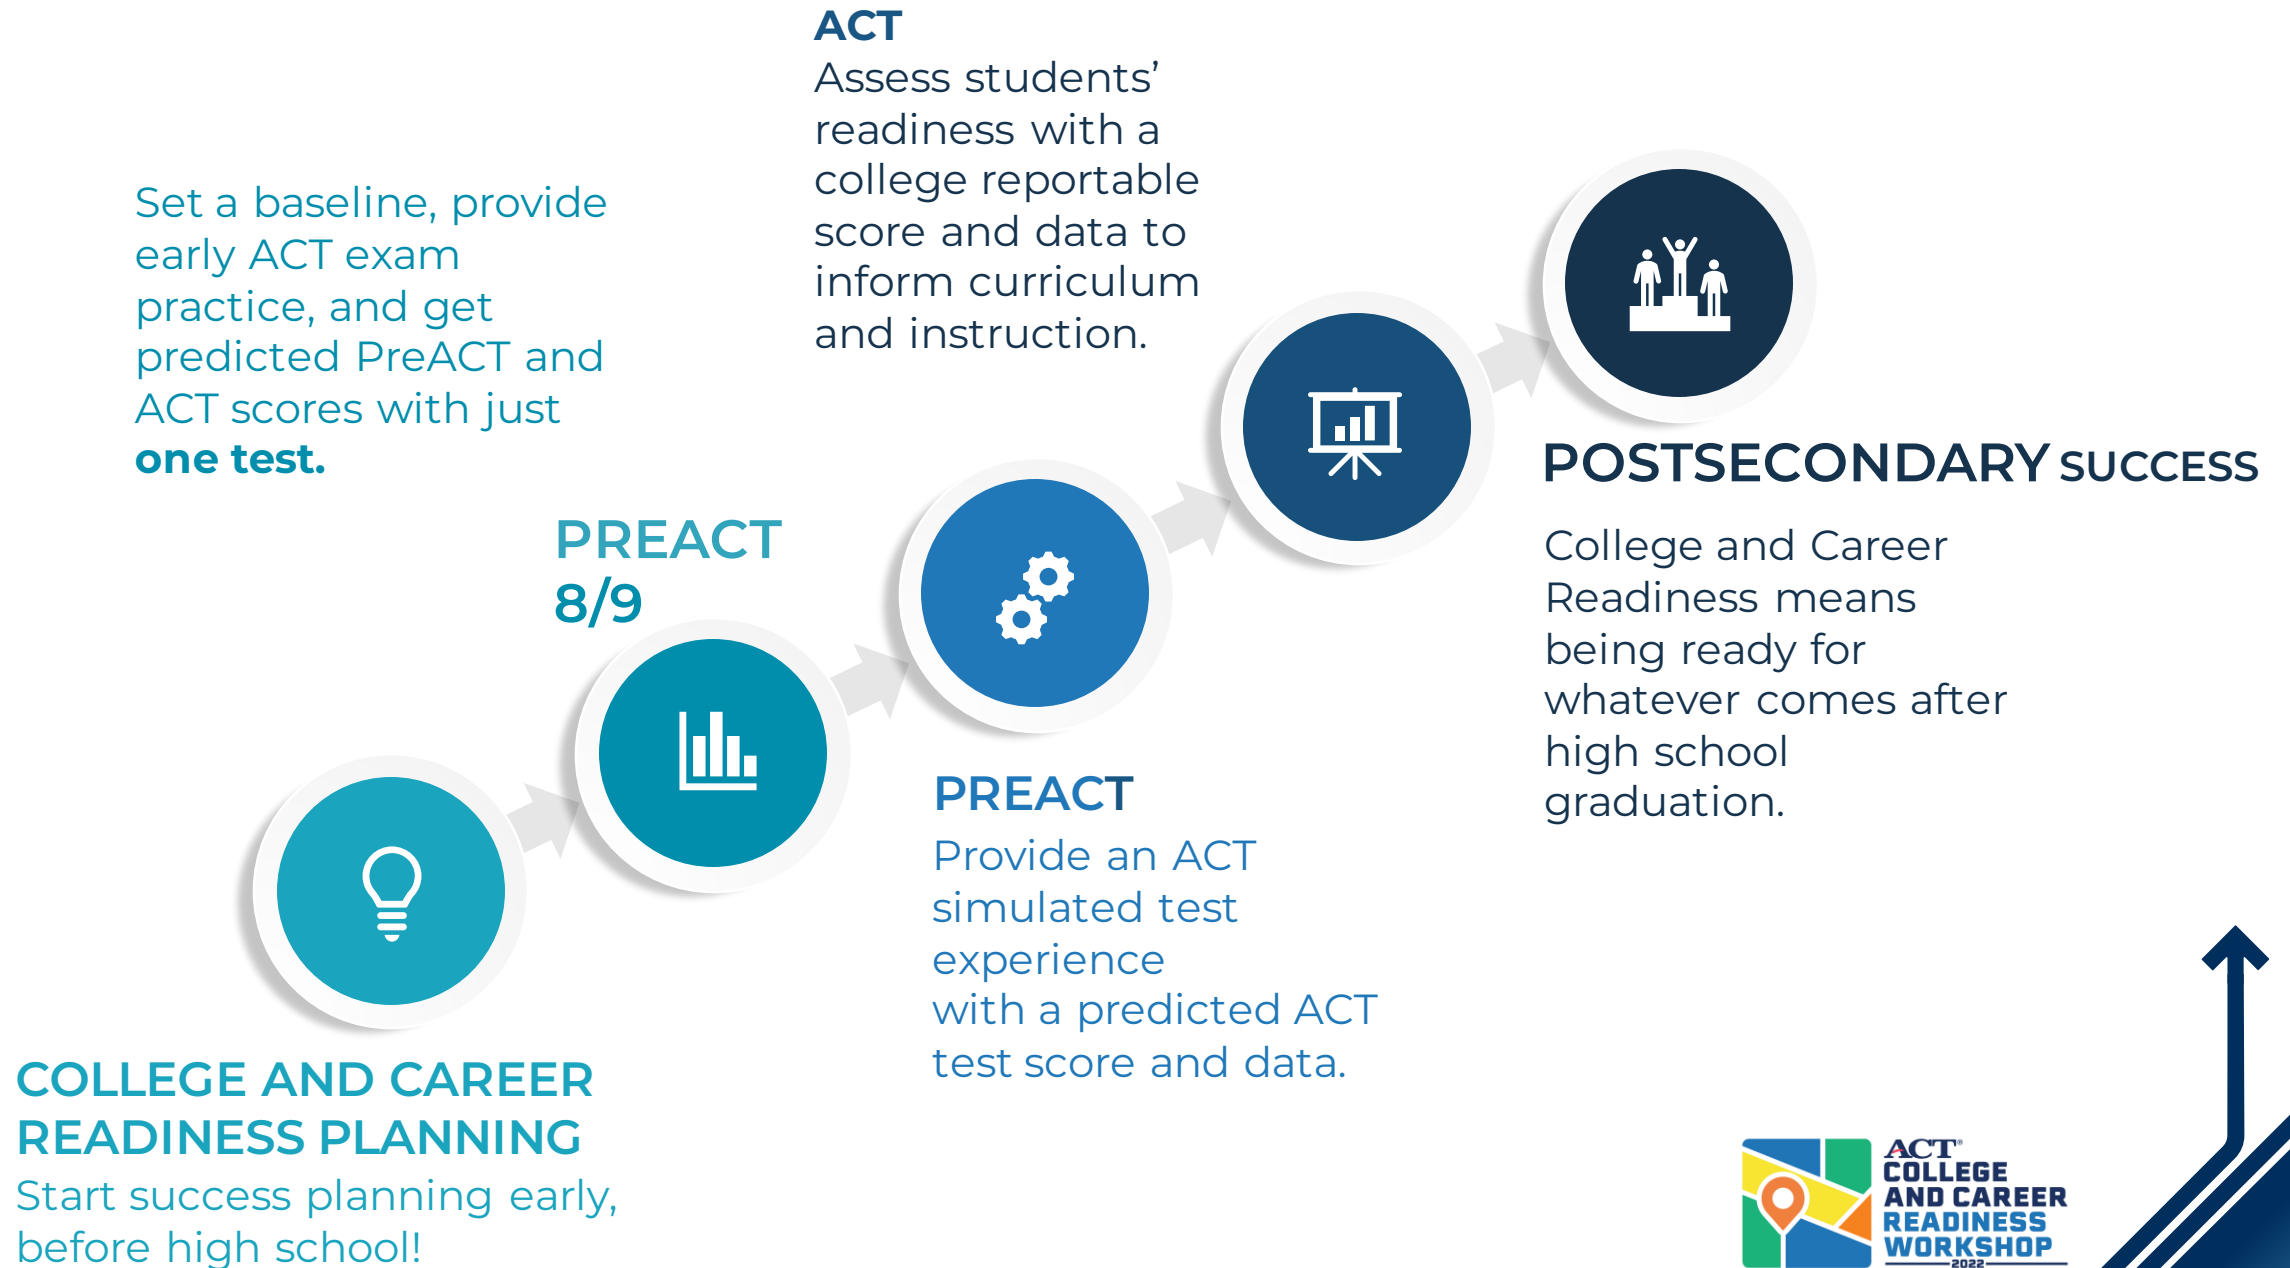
ACT
Assess students' readiness with a college reportable score and data to inform curriculum and instruction.

Set a baseline, provide early ACT exam practice, and get predicted PreACT and ACT scores with just **one test.**

PREACT 8/9

POSTSECONDARY SUCCESS

College and Career Readiness means being ready for whatever comes after high school graduation.

PREACT
Provide an ACT simulated test experience with a predicted ACT test score and data.

COLLEGE AND CAREER READINESS PLANNING
Start success planning early, before high school!

ACT® COLLEGE AND CAREER READINESS WORKSHOP 2022